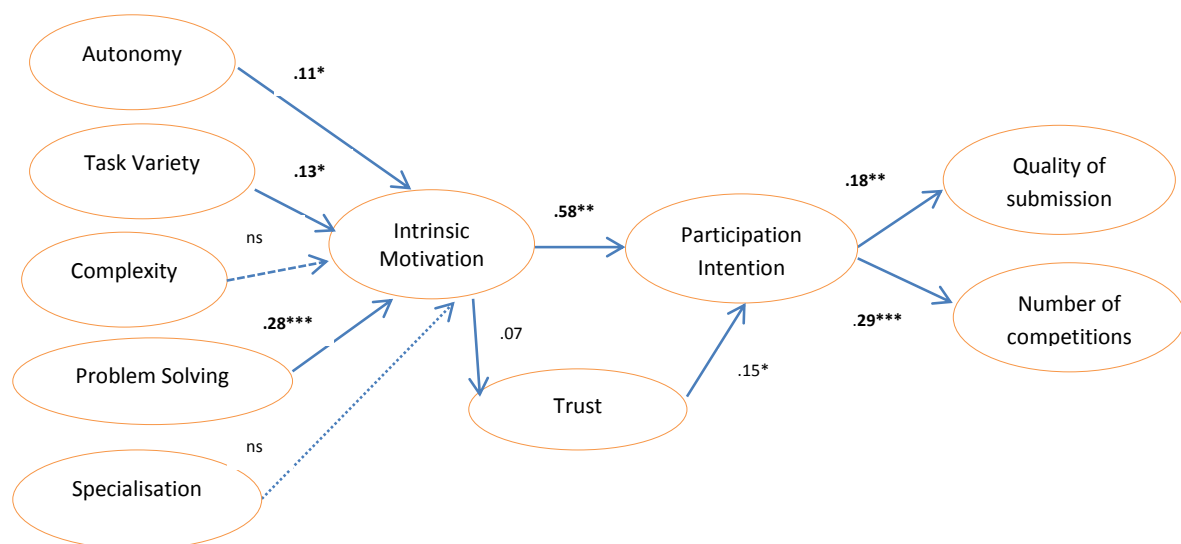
Autonomy

.11*

Task Variety

.13*

ns

Complexity

.28***

Problem Solving

ns

Specialisation

Intrinsic Motivation

.58**

.07

Trust

.15*

Participation Intention

.18**

.29***

Quality of submission

Number of competitions